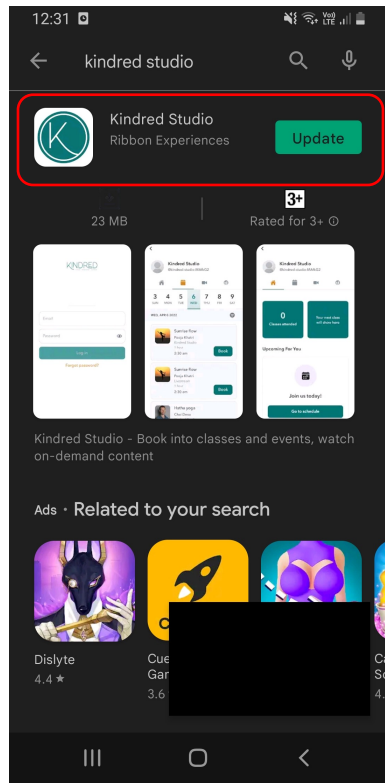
12:31

kindred studio

K

Kindred Studio
Ribbon Experiences

Update

23 MB

3+
Rated for 3+

KINDRED

Email
Password
Log in
Forgot password?

Kindred Studio
Kindred Studio

3 4 5 6 7 8 9

Sunrise flow
8:30 am
Book

Sunrise flow
8:30 am
Book

Hatha yoga

Kindred Studio

0
Classes attended

Upcoming For You

Join us today!

Go to schedule

Kindred Studio - Book into classes and events, watch on-demand content

Ads · Related to your search

Dislyte
4.4 ★

Cue
Gar
3.6

Ca
So
4.